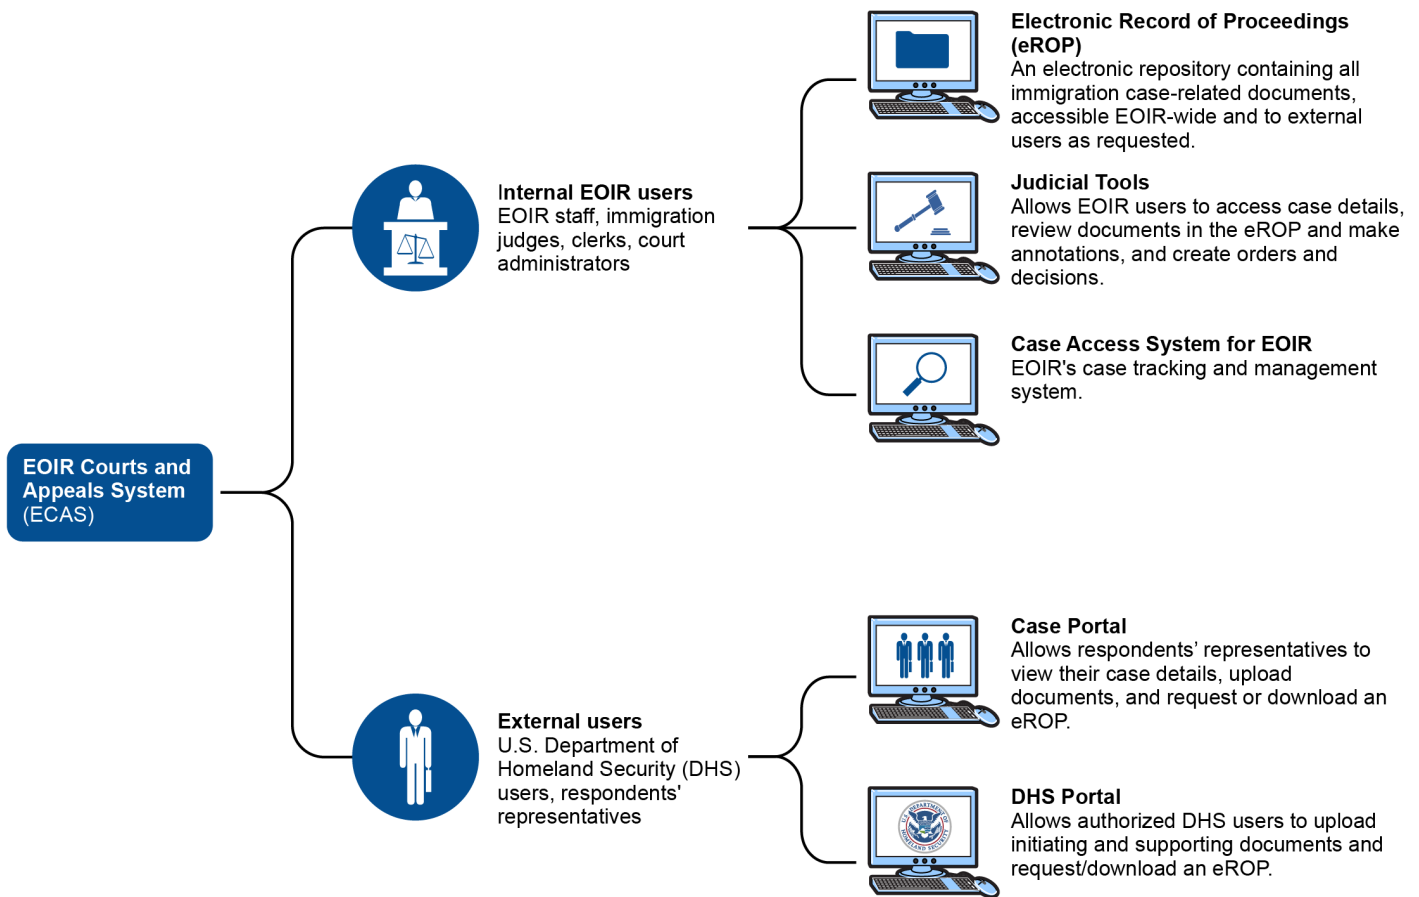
EOIR Courts and Appeals System (ECAS)

Internal EOIR users
EOIR staff, immigration judges, clerks, court administrators

Electronic Record of Proceedings (eROP)
An electronic repository containing all immigration case-related documents, accessible EOIR-wide and to external users as requested.

Judicial Tools
Allows EOIR users to access case details, review documents in the eROP and make annotations, and create orders and decisions.

Case Access System for EOIR
EOIR's case tracking and management system.

External users
U.S. Department of Homeland Security (DHS) users, respondents' representatives

Case Portal
Allows respondents' representatives to view their case details, upload documents, and request or download an eROP.

DHS Portal
Allows authorized DHS users to upload initiating and supporting documents and request/download an eROP.